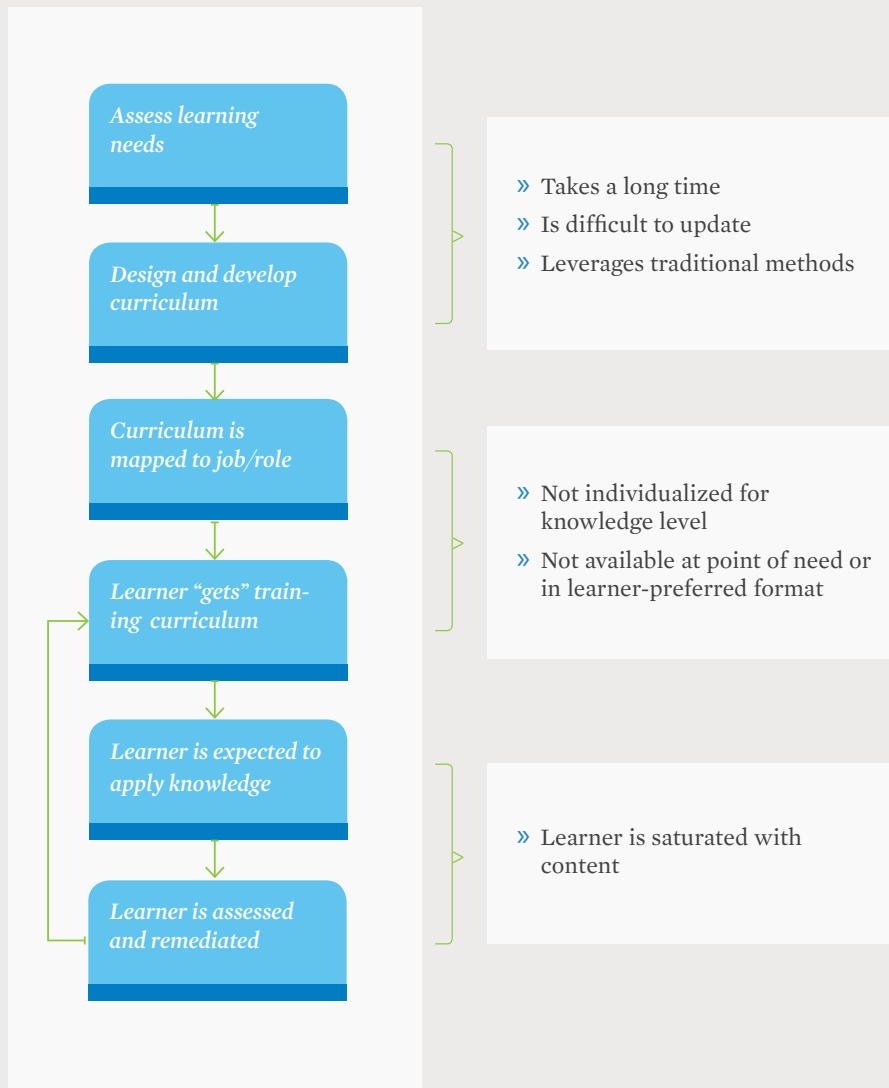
Assess learning needs

Design and develop curriculum

Curriculum is mapped to job/role

Learner “gets” training curriculum

Learner is expected to apply knowledge

Learner is assessed and remediated

» Takes a long time
» Is difficult to update
» Leverages traditional methods

» Not individualized for knowledge level
» Not available at point of need or in learner-preferred format

» Learner is saturated with content